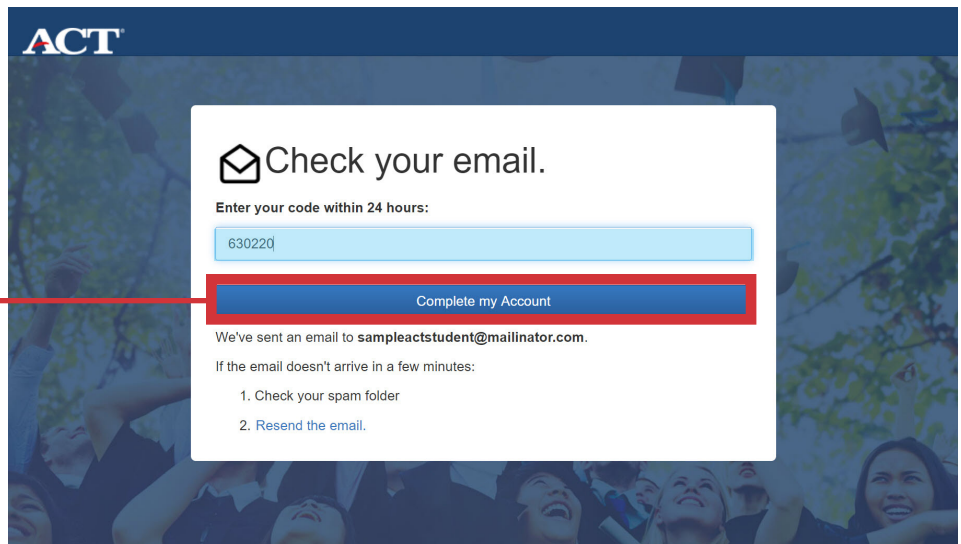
ACT

Check your email.

Enter your code within 24 hours:

630220

Complete my Account

We've sent an email to **sampleactstudent@mailinator.com**.

If the email doesn't arrive in a few minutes:

1. Check your spam folder
2. Resend the email.